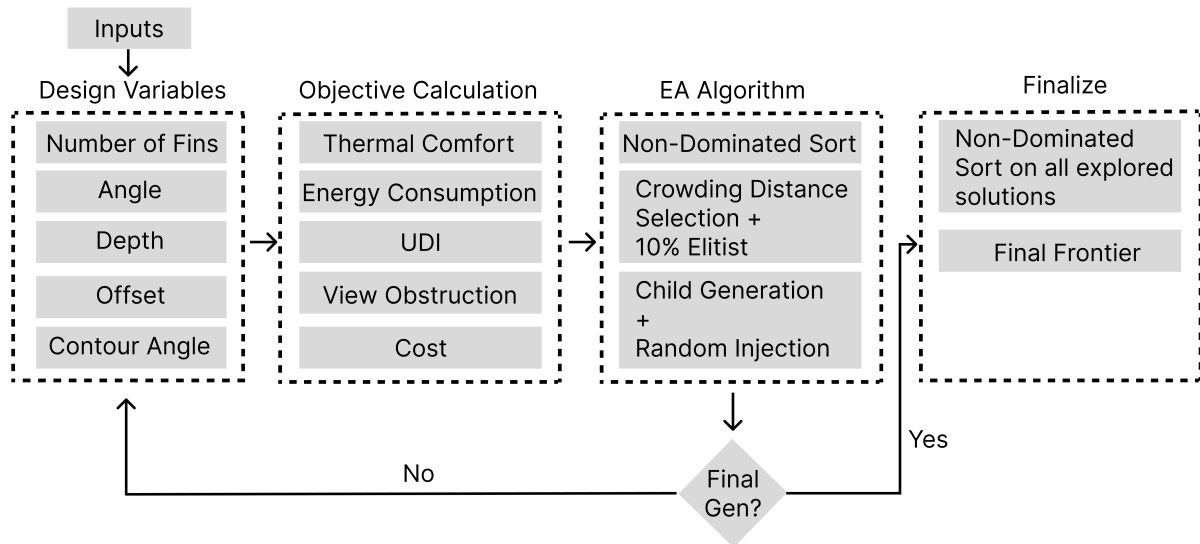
Inputs

Design Variables

Number of Fins

Angle

Depth

Offset

Contour Angle

Objective Calculation

Thermal Comfort

Energy Consumption

UDI

View Obstruction

Cost

EA Algorithm

Non-Dominated Sort

Crowding Distance Selection + 10% Elitist

Child Generation + Random Injection

Finalize

Non-Dominated Sort on all explored solutions

Final Frontier

Final Gen?

No

Yes